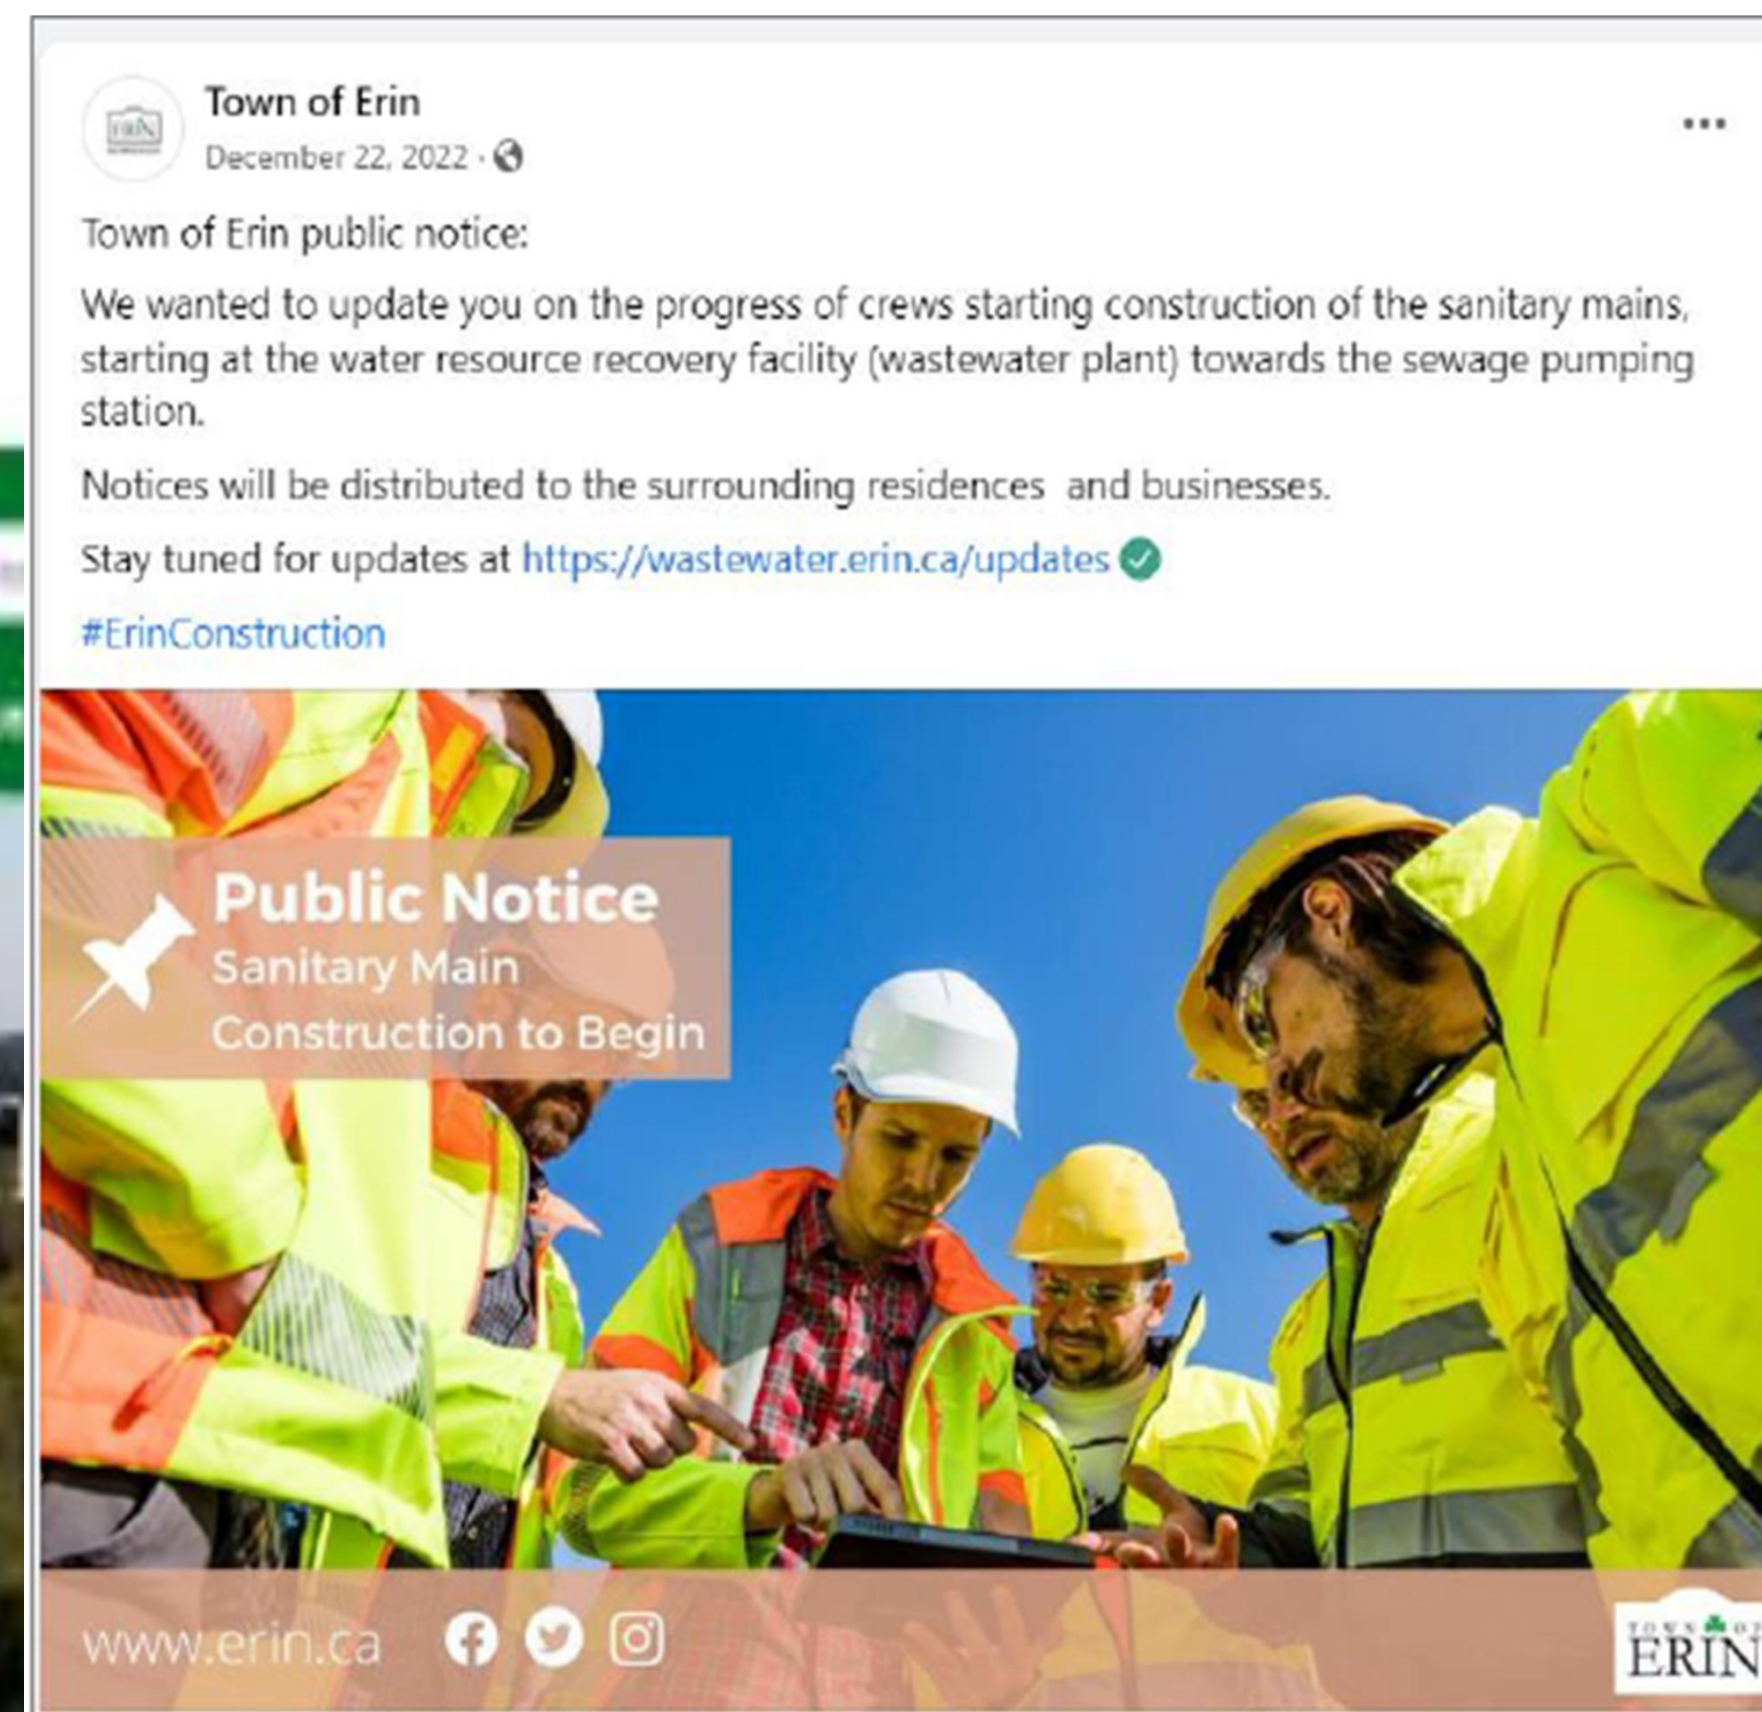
Town of Erin
December 22, 2022 ·

...

Town of Erin public notice:

We wanted to update you on the progress of crews starting construction of the sanitary mains, starting at the water resource recovery facility (wastewater plant) towards the sewage pumping station.

Notices will be distributed to the surrounding residences and businesses.

Stay tuned for updates at https://wastewater.erin.ca/updates

#ErinConstruction

Public Notice
Sanitary Main
Construction to Begin

www.erin.ca

TOWN OF
ERIN